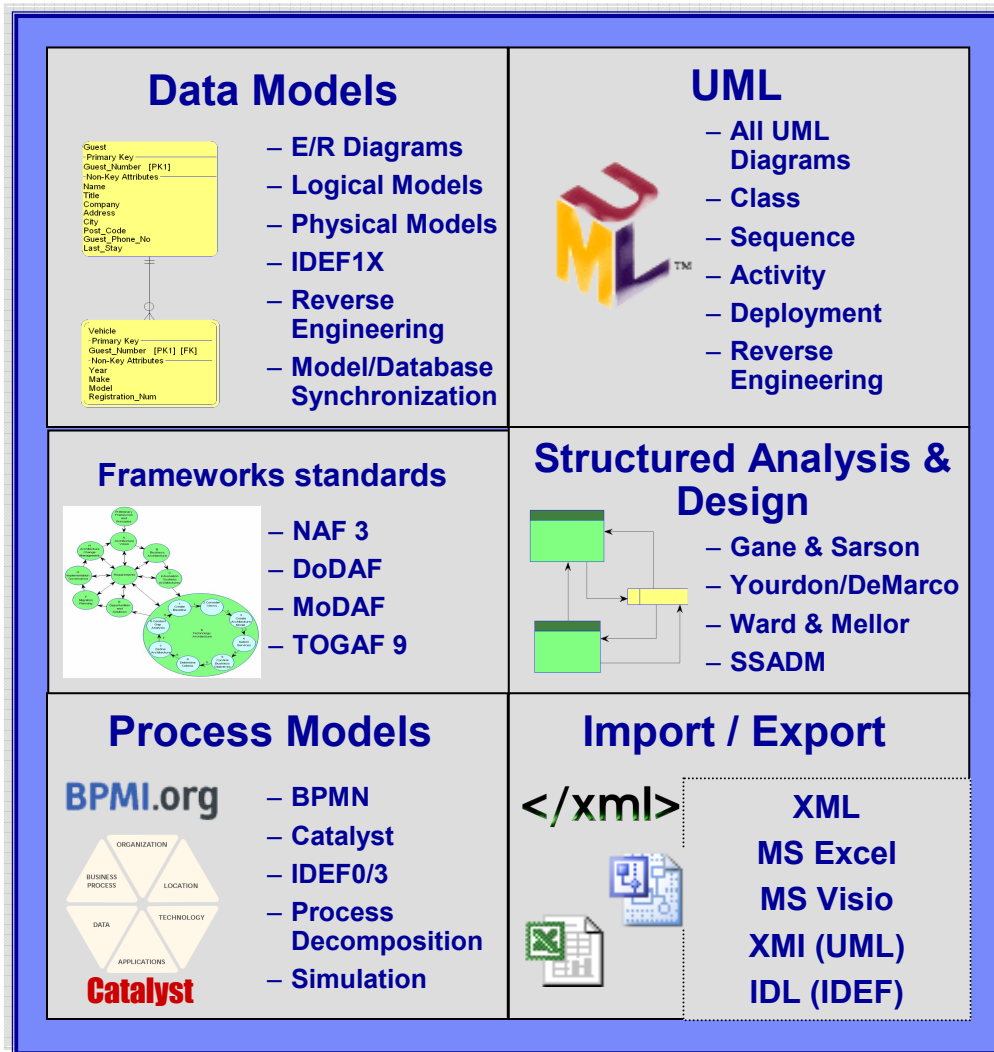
Data Models

Guest
Primary Key
Guest_Number [PK1]
Non-Key Attributes
Name
Title
Company
Address
City
Post_Code
Guest_Phone_No
Last_Stay

Vehicle
Primary Key
Guest_Number [PK1] [FK]
Non-Key Attributes
Year
Make
Model
Registration_Num

– E/R Diagrams
– Logical Models
– Physical Models
– IDEF1X
– Reverse Engineering
– Model/Database Synchronization

UML

TM

– All UML Diagrams
– Class
– Sequence
– Activity
– Deployment
– Reverse Engineering

Frameworks standards

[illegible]

– NAF 3
– DoDAF
– MoDAF
– TOGAF 9

Structured Analysis & Design

– Gane & Sarson
– Yourdon/DeMarco
– Ward & Mellor
– SSADM

Process Models

BPMI.org

ORGANIZATION
BUSINESS PROCESS
LOCATION
DATA
TECHNOLOGY
APPLICATIONS
Catalyst

– BPMN
– Catalyst
– IDEF0/3
– Process Decomposition
– Simulation

Import / Export

</xml>

XML
MS Excel
MS Visio
XMI (UML)
IDL (IDEF)